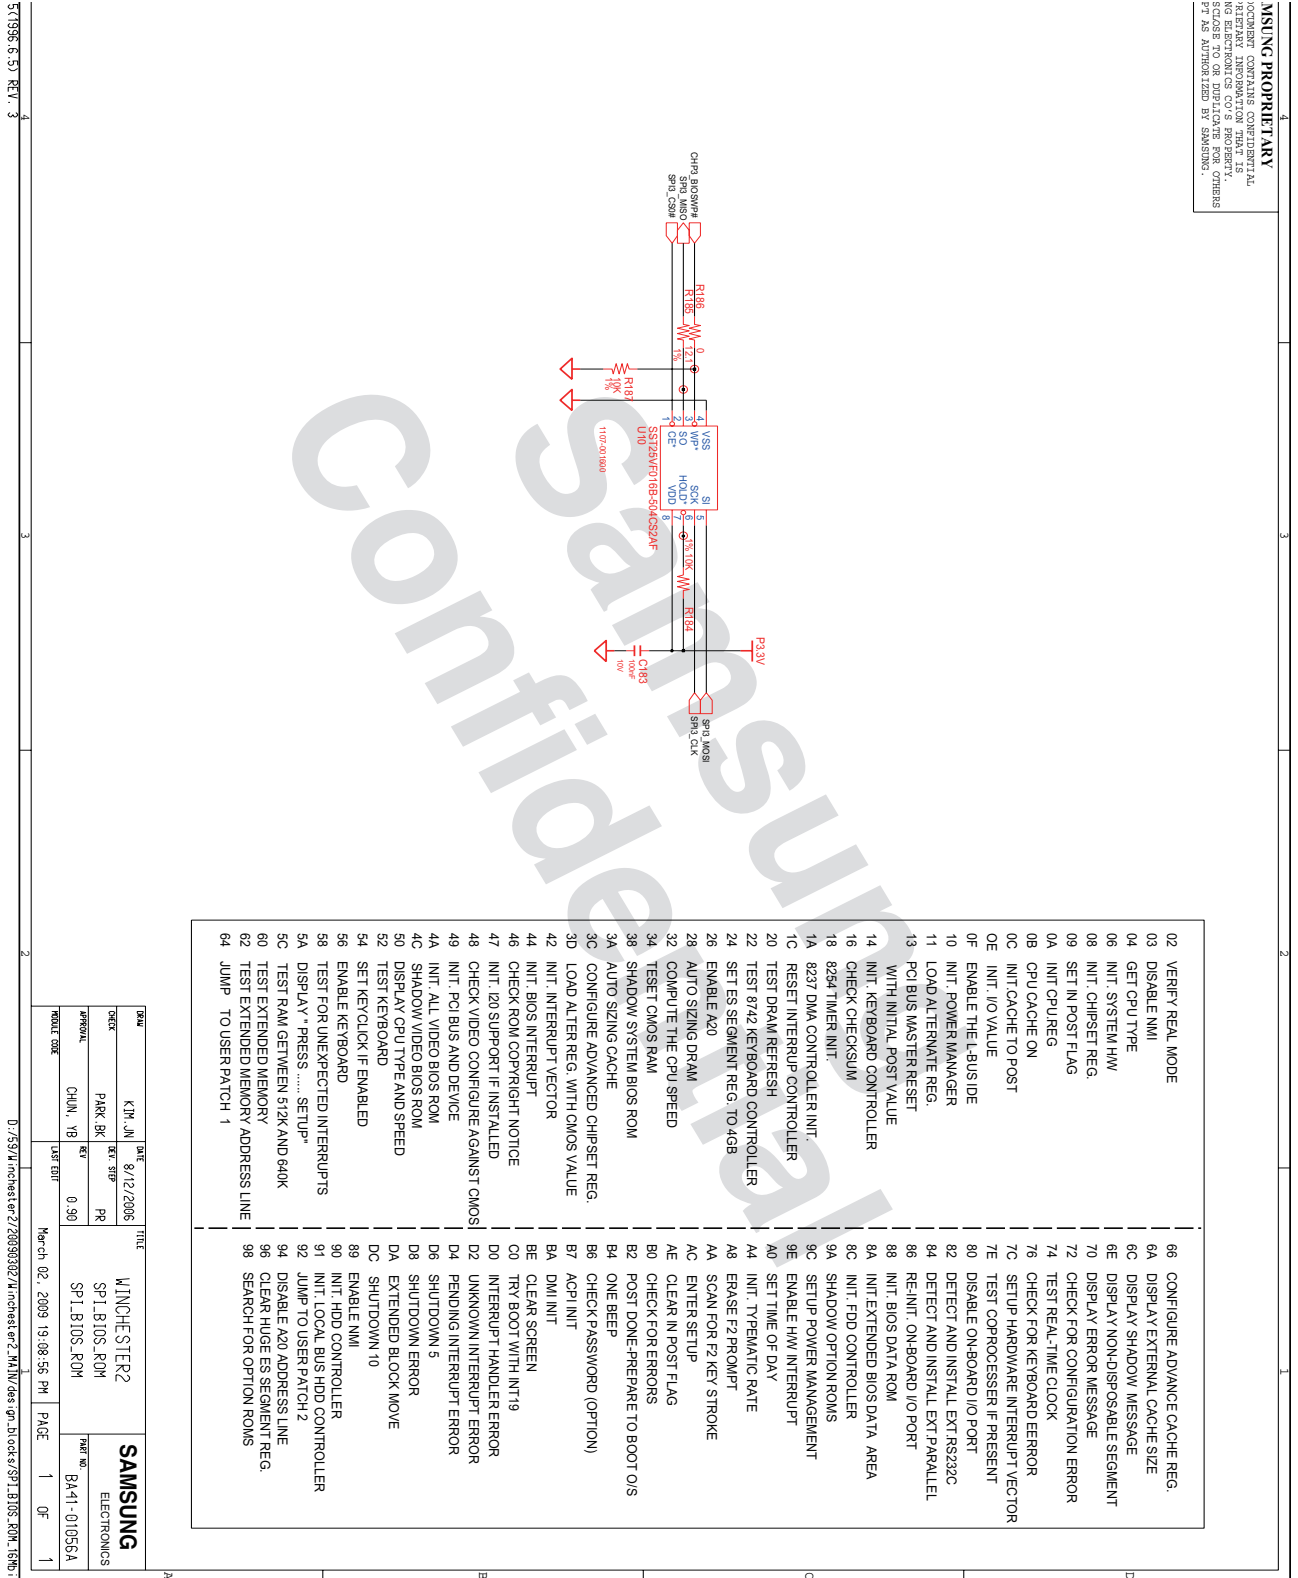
SAMSUNG PROPRIETARY
THIS DOCUMENT CONTAINS CONFIDENTIAL PROPRIETARY INFORMATION THAT IS SAMSUNG ELECTRONICS CO'S PROPERTY. DO NOT DISCLOSE TO OR DUPLICATE FOR OTHERS EXCEPT AS AUTHORIZED BY SAMSUNG.

CHP3_BIOSWP#
SPI3_MISO
SPI3_CS0#
R186
0
R185
12.1
1%
R187
10K
1%
VSS
WP*
SO
CE*
SI
SCK
HOLD*
VDD
4
3
2
1
5
6
7
8
U10
SST25VF016B-50-4C-S2AF
1107-001600
1% 10K
R184
P3.3V
C183
100nF
10V
SPI3_MOSI
SPI3_CLK

Samsung Confidential

| | | | |
|---|---|---|---|
| 02 | VERIFY REAL MODE | 66 | CONFIGURE ADVANCE CACHE REG. |
| 03 | DISABLE NMI | 6A | DISPLAY EXTERNAL CACHE SIZE |
| 04 | GET CPU TYPE | 6C | DISPLAY SHADOW MESSAGE |
| 06 | INIT. SYSTEM H/W | 6E | DISPLAY NON-DISPOSABLE SEGMENT |
| 08 | INIT. CHIPSET REG. | 70 | DISPLAY ERROR MESSAGE |
| 09 | SET IN POST FLAG | 72 | CHECK FOR CONFIGURATION ERROR |
| 0A | INIT CPU REG | 74 | TEST REAL-TIME CLOCK |
| 0B | CPU CACHE ON | 76 | CHECK FOR KEYBOARD EERROR |
| 0C | INIT.CACHE TO POST | 7C | SETUP HARDWARE INTERRUPT VECTOR |
| 0E | INIT. I/O VALUE | 7E | TEST COPROCESSER IF PRESENT |
| 0F | ENABLE THE L-BUS IDE | 80 | DISABLE ON-BOARD I/O PORT |
| 10 | INIT. POWER MANAGER | 82 | DETECT AND INSTALL EXT.RS232C |
| 11 | LOAD ALTERNATE REG. | 84 | DETECT AND INSTALL EXT.PARALLEL |
| 13 | PCI BUS MASTER RESET | 86 | RE-INIT. ON-BOARD I/O PORT |
| | WITH INITIAL POST VALUE | 88 | INIT. BIOS DATA ROM |
| 14 | INIT. KEYBOARD CONTROLLER | 8A | INIT.EXTENDED BIOS DATA AREA |
| 16 | CHECK CHECKSUM | 8C | INIT. FDD CONTROLLER |
| 18 | 8254 TIMER INIT. | 9A | SHADOW OPTION ROMS |
| 1A | 8237 DMA CONTROLLER INIT. | 9C | SETUP POWER MANAGEMENT |
| 1C | RESET INTERRUP CONTROLLER | 9E | ENABLE H/W INTERRUPT |
| 20 | TEST DRAM REFRESH | A0 | SET TIME OF DAY |
| 22 | TEST 8742 KEYBOARD CONTROLLER | A4 | INIT. TYPEMATIC RATE |
| 24 | SET ES SEGMENT REG. TO 4GB | A8 | ERASE F2 PROMPT |
| 26 | ENABLE A20 | AA | SCAN FOR F2 KEY STROKE |
| 28 | AUTO SIZING DRAM | AC | ENTER SETUP |
| 32 | COMPUTE THE CPU SPEED | AE | CLEAR IN POST FLAG |
| 34 | TESET CMOS RAM | B0 | CHECK FOR ERRORS |
| 38 | SHADOW SYSTEM BIOS ROM | B2 | POST DONE-PREPARE TO BOOT O/S |
| 3A | AUTO SIZING CACHE | B4 | ONE BEEP |
| 3C | CONFIGURE ADVANCED CHIPSET REG. | B6 | CHECK PASSWORD (OPTION) |
| 3D | LOAD ALTER REG. WITH CMOS VALUE | B7 | ACPI INIT |
| 42 | INIT. INTERRUPT VECTOR | BA | DMI INIT |
| 44 | INIT. BIOS INTERRUPT | BE | CLEAR SCREEN |
| 46 | CHECK ROM COPYRIGHT NOTICE | C0 | TRY BOOT WITH INT19 |
| 47 | INIT. I20 SUPPORT IF INSTALLED | D0 | INTERRUPT HANDLER ERROR |
| 48 | CHECK VIDEO CONFIGURE AGAINST CMOS | D2 | UNKNOWN INTERRUPT ERROR |
| 49 | INIT. PCI BUS AND DEVICE | D4 | PENDING INTERRUPT ERROR |
| 4A | INIT. ALL VIDEO BIOS ROM | D6 | SHUTDOWN 5 |
| 4C | SHADOW VIDEO BIOS ROM | D8 | SHUTDOWN ERROR |
| 50 | DISPLAY CPU TYPE AND SPEED | DA | EXTENDED BLOCK MOVE |
| 52 | TEST KEYBOARD | DC | SHUTDOWN 10 |
| 54 | SET KEYCLICK IF ENABLED | 89 | ENABLE NMI |
| 56 | ENABLE KEYBOARD | 90 | INIT. HDD CONTROLLER |
| 58 | TEST FOR UNEXPECTED INTERRUPTS | 91 | INIT. LOCAL BUS HDD CONTROLLER |
| 5A | DISPLAY " PRESS ...... SETUP" | 92 | JUMP TO USER PATCH 2 |
| 5C | TEST RAM GETWEEN 512K AND 640K | 94 | DISABLE A20 ADDRESS LINE |
| 60 | TEST EXTENDED MEMORY | 96 | CLEAR HUGE ES SEGMENT REG. |
| 62 | TEST EXTENDED MEMORY ADDRESS LINE | 98 | SEARCH FOR OPTION ROMS |
| 64 | JUMP TO USER PATCH 1 | | |

| | | | | | |
|---|---|---|---|---|---|
| DRAW | KIM.JN | DATE | 8/12/2006 | TITLE | WINCHESTER2 |
| CHECK | PARK.BK | DEV. STEP | PR | | SPI_BIOS_ROM |
| APPROVAL | CHUN. YB | REV | 0.90 | | SPI_BIOS_ROM |
| MODULE CODE | | LAST EDIT | March 02, 2009 19:08:56 PM | PAGE | 1 OF 1 |

SAMSUNG ELECTRONICS
PART NO. BA41-01056A

D:/SS/Winchester2/20090302/Winchester2_MAIN/design_blocks/SPI_BIOS_ROM_16Mb
57196.6.57 REV. 3
4
3
2
1
A
B
C
D